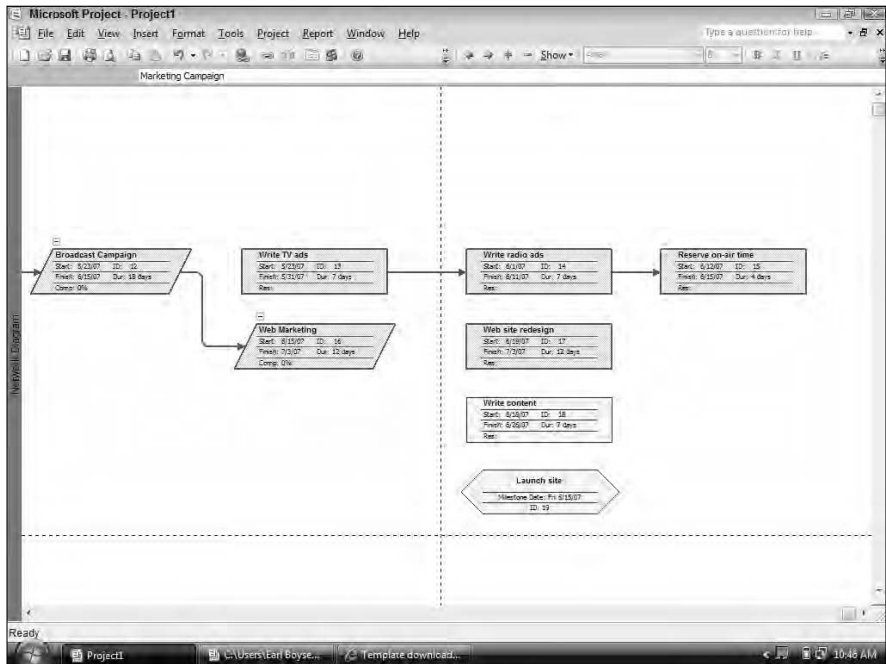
Microsoft Project - Project1

File Edit View Insert Format Tools Project Report Window Help

Type a question for help

Show

Marketing Campaign

Network Diagram

Broadcast Campaign
Start: 5/23/07 ID: 12
Finish: 8/15/07 Dur: 18 days
Comp: 0%

Write TV ads
Start: 5/23/07 ID: 13
Finish: 5/31/07 Dur: 7 days
Res:

Write radio ads
Start: 6/1/07 ID: 14
Finish: 6/11/07 Dur: 7 days
Res:

Reserve on-air time
Start: 6/12/07 ID: 15
Finish: 6/15/07 Dur: 4 days
Res:

Web Marketing
Start: 6/15/07 ID: 16
Finish: 7/3/07 Dur: 12 days
Comp: 0%

Web site redesign
Start: 6/18/07 ID: 17
Finish: 7/3/07 Dur: 12 days
Res:

Write content
Start: 6/18/07 ID: 18
Finish: 6/26/07 Dur: 7 days
Res:

Launch site
Milestone Date: Fri 6/15/07
ID: 19

Ready

Project1 C:\Users\Earl Boyse... Template download... 10:46 AM